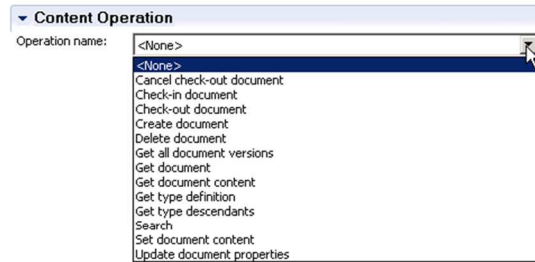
Content Operation

Operation name: <None>

<None>
Cancel check-out document
Check-in document
Check-out document
Create document
Delete document
Get all document versions
Get document
Get document content
Get type definition
Get type descendants
Search
Set document content
Update document properties